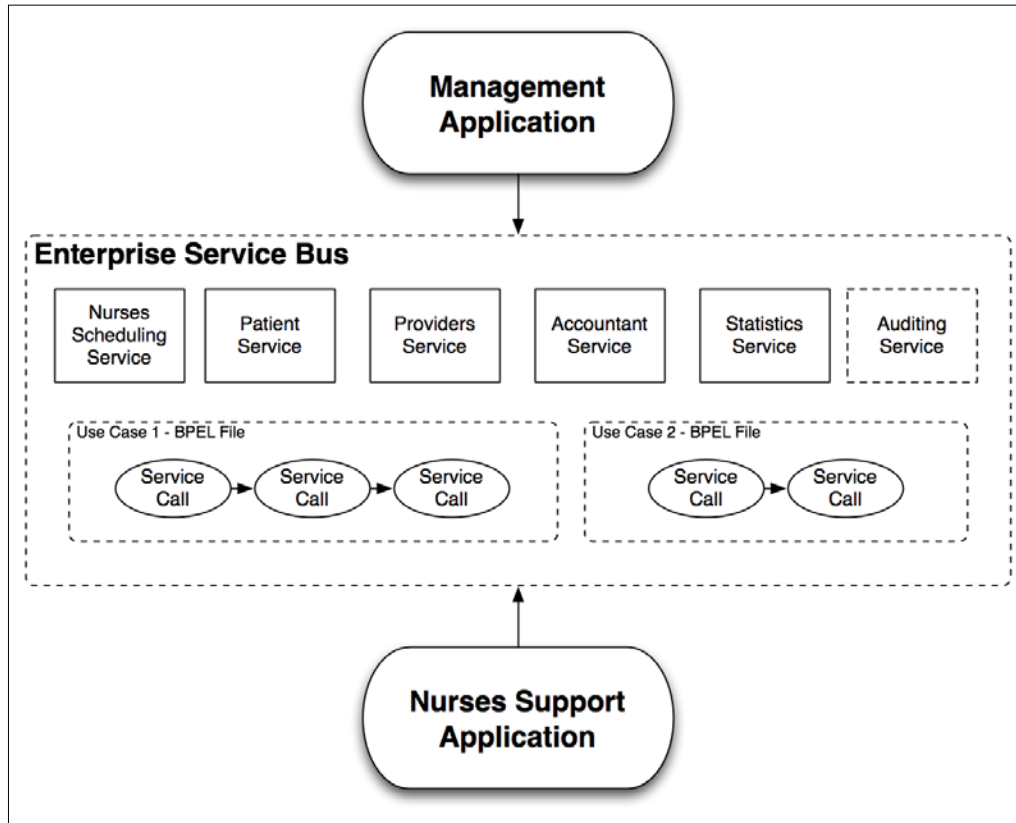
Management Application

Enterprise Service Bus

Nurses Scheduling Service

Patient Service

Providers Service

Accountant Service

Statistics Service

Auditing Service

Use Case 1 - BPEL File

Service Call

Service Call

Service Call

Use Case 2 - BPEL File

Service Call

Service Call

Nurses Support Application